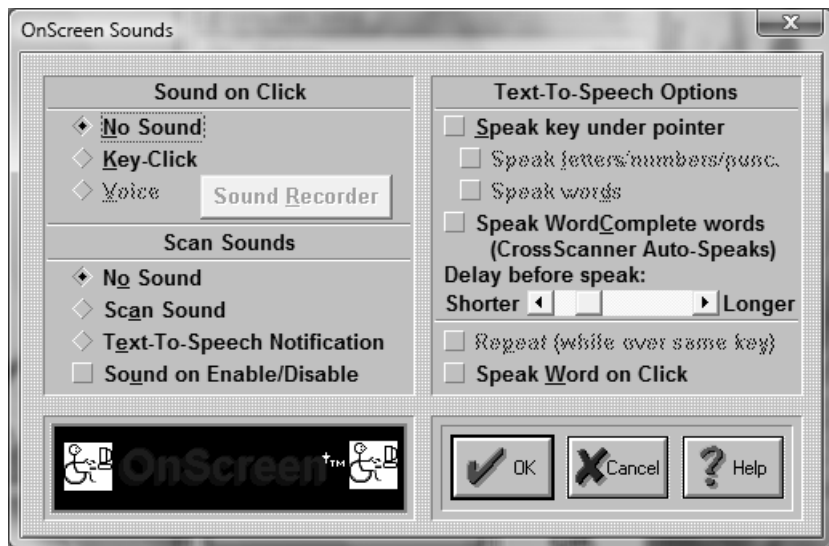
OnScreen Sounds

Sound on Click

No Sound

Key-Click

Voice

Sound Recorder

Scan Sounds

No Sound

Scan Sound

Text-To-Speech Notification

Sound on Enable/Disable

OnScreen ™

Text-To-Speech Options

Speak key under pointer

Speak letters/numbers/punc.

Speak words

Speak WordComplete words (CrossScanner Auto-Speaks)

Delay before speak:

Shorter Longer

Repeat (while over same key)

Speak Word on Click

OK

Cancel

Help